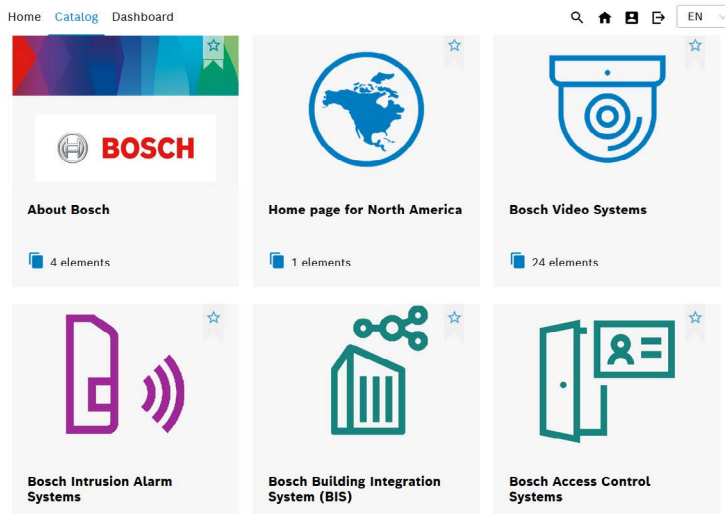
Home Catalog Dashboard

EN

BOSCH

About Bosch

4 elements

Home page for North America

1 elements

Bosch Video Systems

24 elements

Bosch Intrusion Alarm Systems

Bosch Building Integration System (BIS)

Bosch Access Control Systems